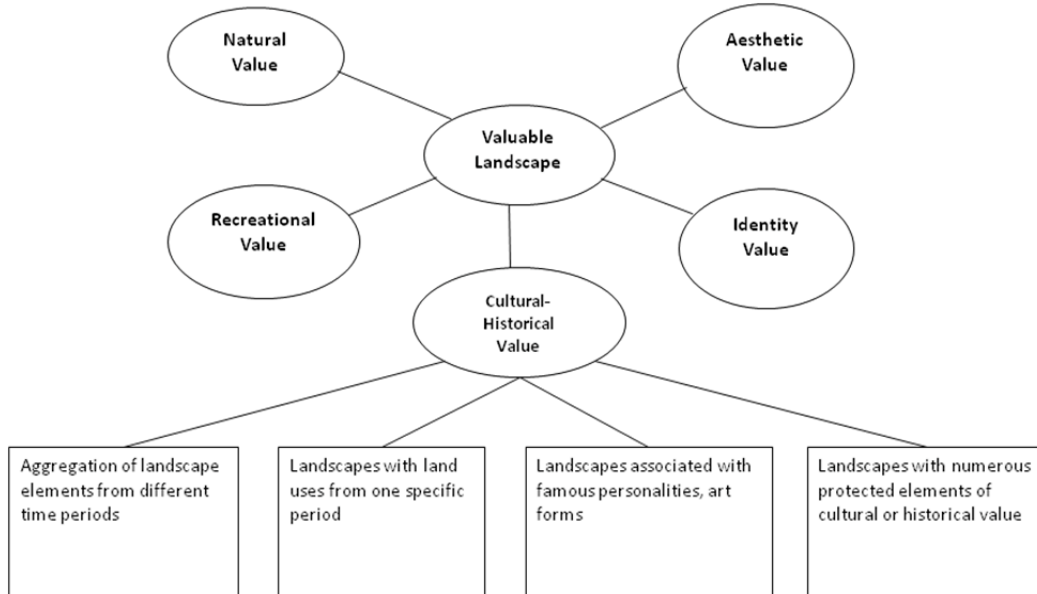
Natural Value

Aesthetic Value

Valuable Landscape

Recreational Value

Identity Value

Cultural-Historical Value

Aggregation of landscape elements from different time periods

Landscapes with land uses from one specific period

Landscapes associated with famous personalities, art forms

Landscapes with numerous protected elements of cultural or historical value